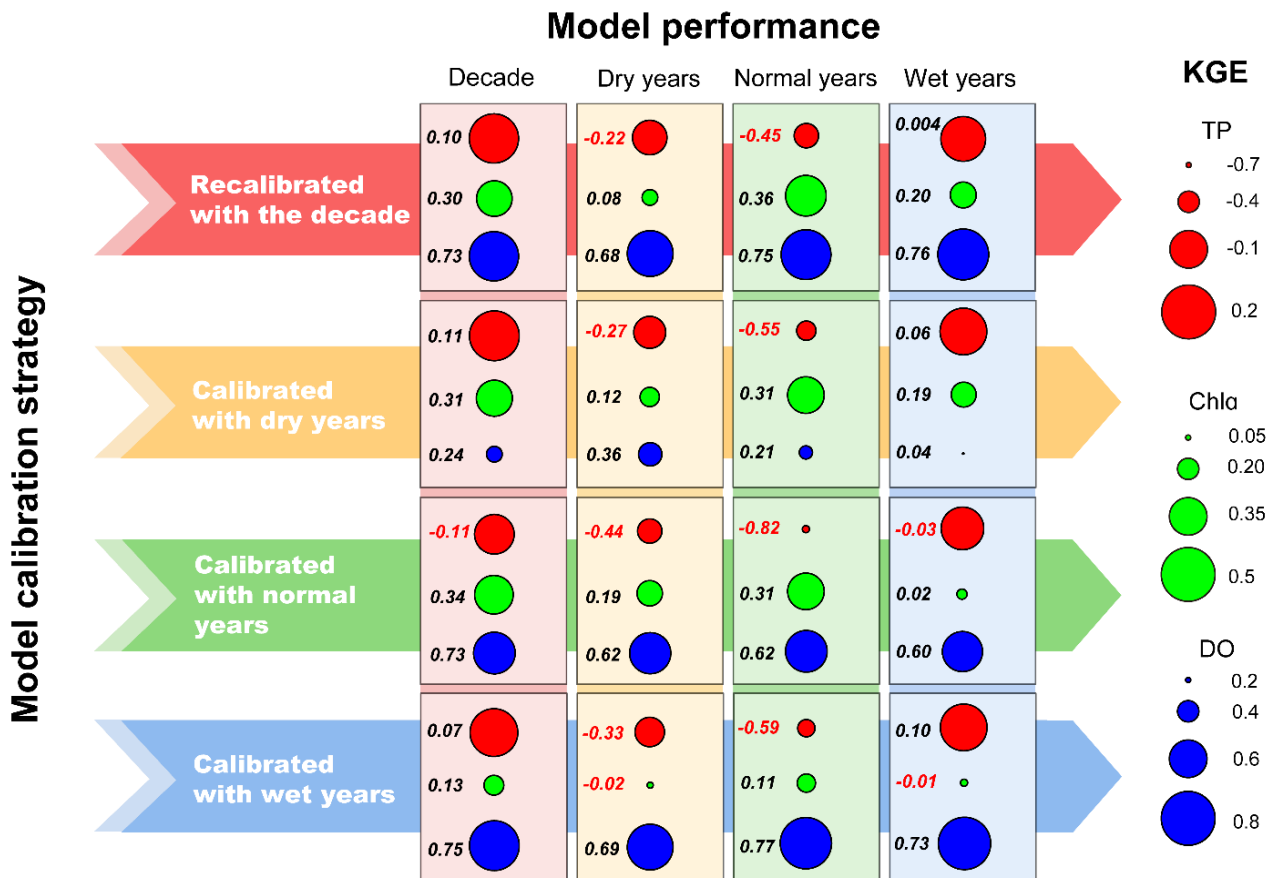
Model performance

Model calibration strategy

| | Decade | Dry years | Normal years | Wet years |
|---|---|---|---|---|
| Recalibrated with the decade | 0.10<br>0.30<br>0.73 | -0.22<br>0.08<br>0.68 | -0.45<br>0.36<br>0.75 | 0.004<br>0.20<br>0.76 |
| Calibrated with dry years | 0.11<br>0.31<br>0.24 | -0.27<br>0.12<br>0.36 | -0.55<br>0.31<br>0.21 | 0.06<br>0.19<br>0.04 |
| Calibrated with normal years | -0.11<br>0.34<br>0.73 | -0.44<br>0.19<br>0.62 | -0.82<br>0.31<br>0.62 | -0.03<br>0.02<br>0.60 |
| Calibrated with wet years | 0.07<br>0.13<br>0.75 | -0.33<br>-0.02<br>0.69 | -0.59<br>0.11<br>0.77 | 0.10<br>-0.01<br>0.73 |

KGE

TP
-0.7
-0.4
-0.1
0.2

Chla
0.05
0.20
0.35
0.5

DO
0.2
0.4
0.6
0.8